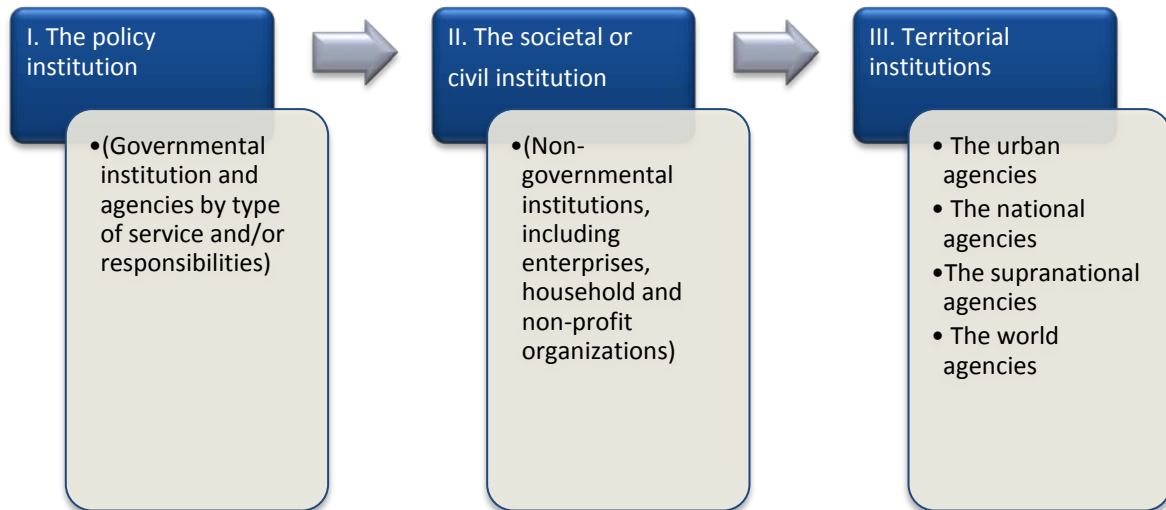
I. The policy institution

•(Governmental institution and agencies by type of service and/or responsibilities)

II. The societal or civil institution

•(Non-governmental institutions, including enterprises, household and non-profit organizations)

III. Territorial institutions

• The urban agencies
• The national agencies
•The supranational agencies
• The world agencies